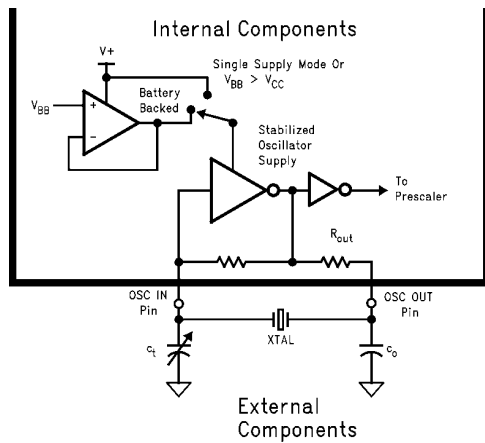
Internal Components

V+

Single Supply Mode Or $V_{BB} > V_{CC}$

$V_{BB}$

+

−

Battery Backed

Stabilized Oscillator Supply

To Prescaler

$R_{out}$

OSC IN Pin

OSC OUT Pin

XTAL

$c_t$

$c_o$

External Components